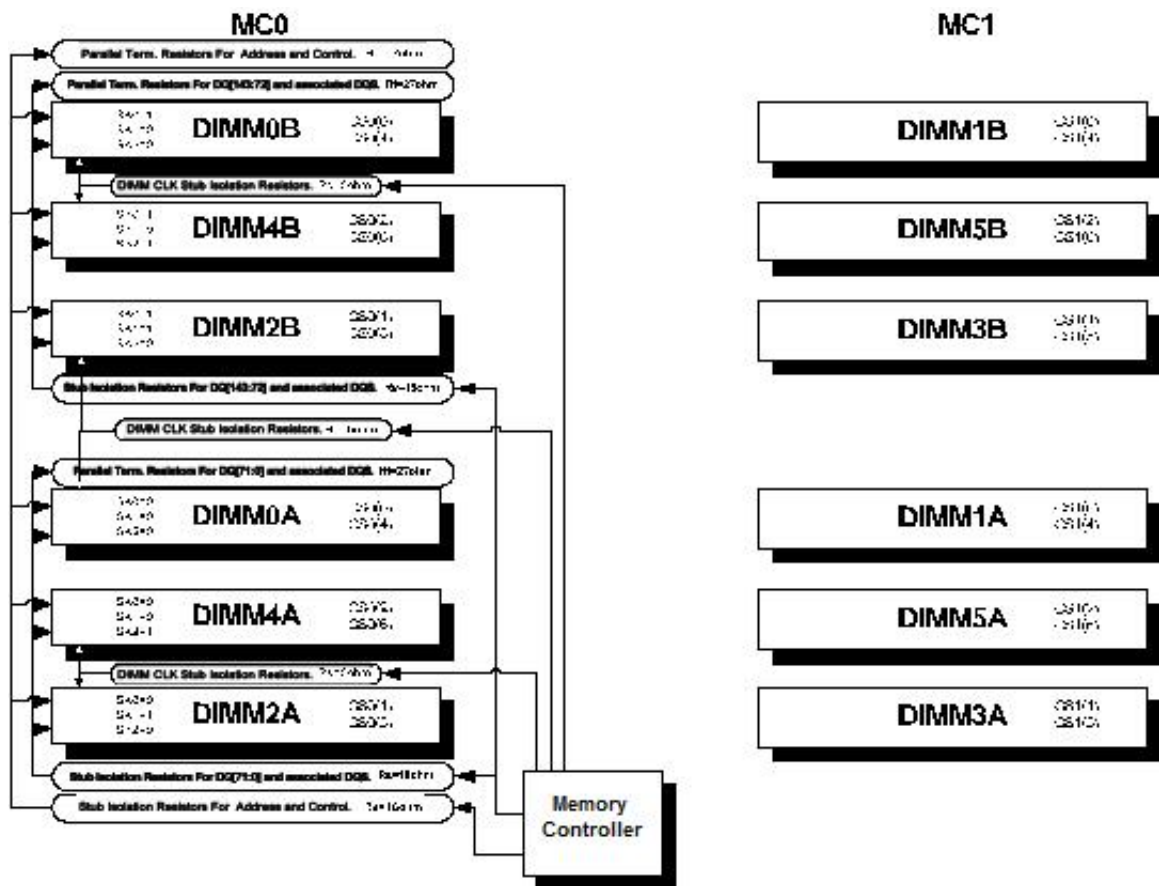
MC0

MC1

Parallel Term. Resistors For Address and Control. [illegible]

Parallel Term. Resistors For DQ[143:72] and associated DQS. Rt=27ohm

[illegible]
DIMM0B
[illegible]

DIMM CLK Stub Isolation Resistors. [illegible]

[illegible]
DIMM4B
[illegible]

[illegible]
DIMM2B
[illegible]

Stub Isolation Resistors For DQ[143:72] and associated DQS. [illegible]

DIMM CLK Stub Isolation Resistors. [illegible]

Parallel Term. Resistors For DQ[71:0] and associated DQS. Rt=27ohm

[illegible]
DIMM0A
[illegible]

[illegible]
DIMM4A
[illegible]

DIMM CLK Stub Isolation Resistors. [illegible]

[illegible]
DIMM2A
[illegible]

Stub Isolation Resistors For DQ[71:0] and associated DQS. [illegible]

Stub Isolation Resistors For Address and Control. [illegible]

Memory Controller

DIMM1B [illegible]

DIMM5B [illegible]

DIMM3B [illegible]

DIMM1A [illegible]

DIMM5A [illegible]

DIMM3A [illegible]